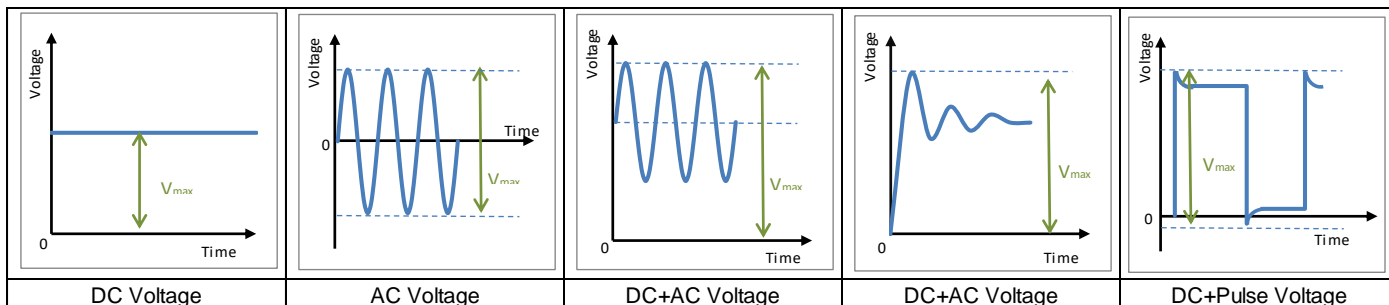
| Voltage, Vmax, 0, Time | Voltage, Time, 0, Vmax | Voltage, Vmax, 0, Time | Voltage, Vmax, 0, Time | Voltage, Vmax, 0, Time |
|---|---|---|---|---|
| DC Voltage | AC Voltage | DC+AC Voltage | DC+AC Voltage | DC+Pulse Voltage |